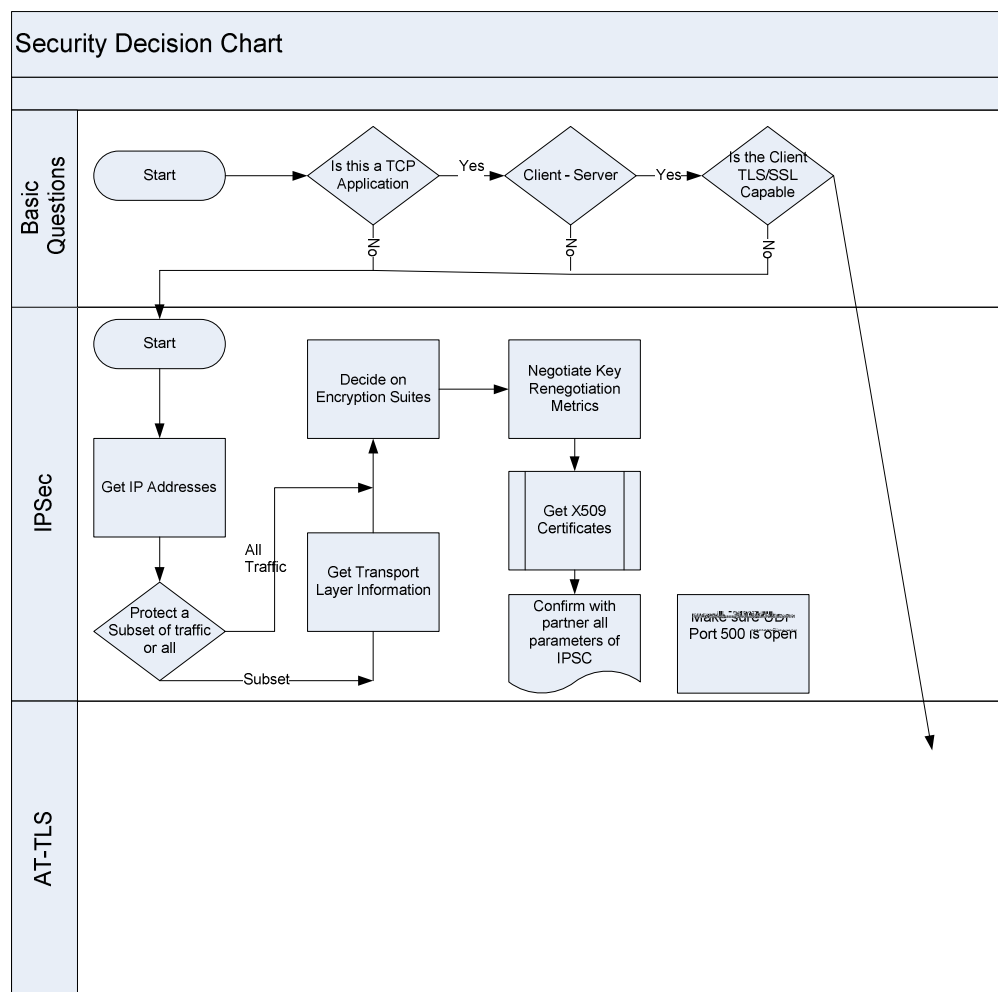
Security Decision Chart

Basic Questions

Start

Is this a TCP Application

Yes

Client - Server

Yes

Is the Client TLS/SSL Capable

No

No

No

IPSec

Start

Get IP Addresses

Protect a Subset of traffic or all

All Traffic

Subset

Get Transport Layer Information

Decide on Encryption Suites

Negotiate Key Renegotiation Metrics

Get X509 Certificates

Confirm with partner all parameters of IPSC

Make sure UDP Port 500 is open

AT-TLS